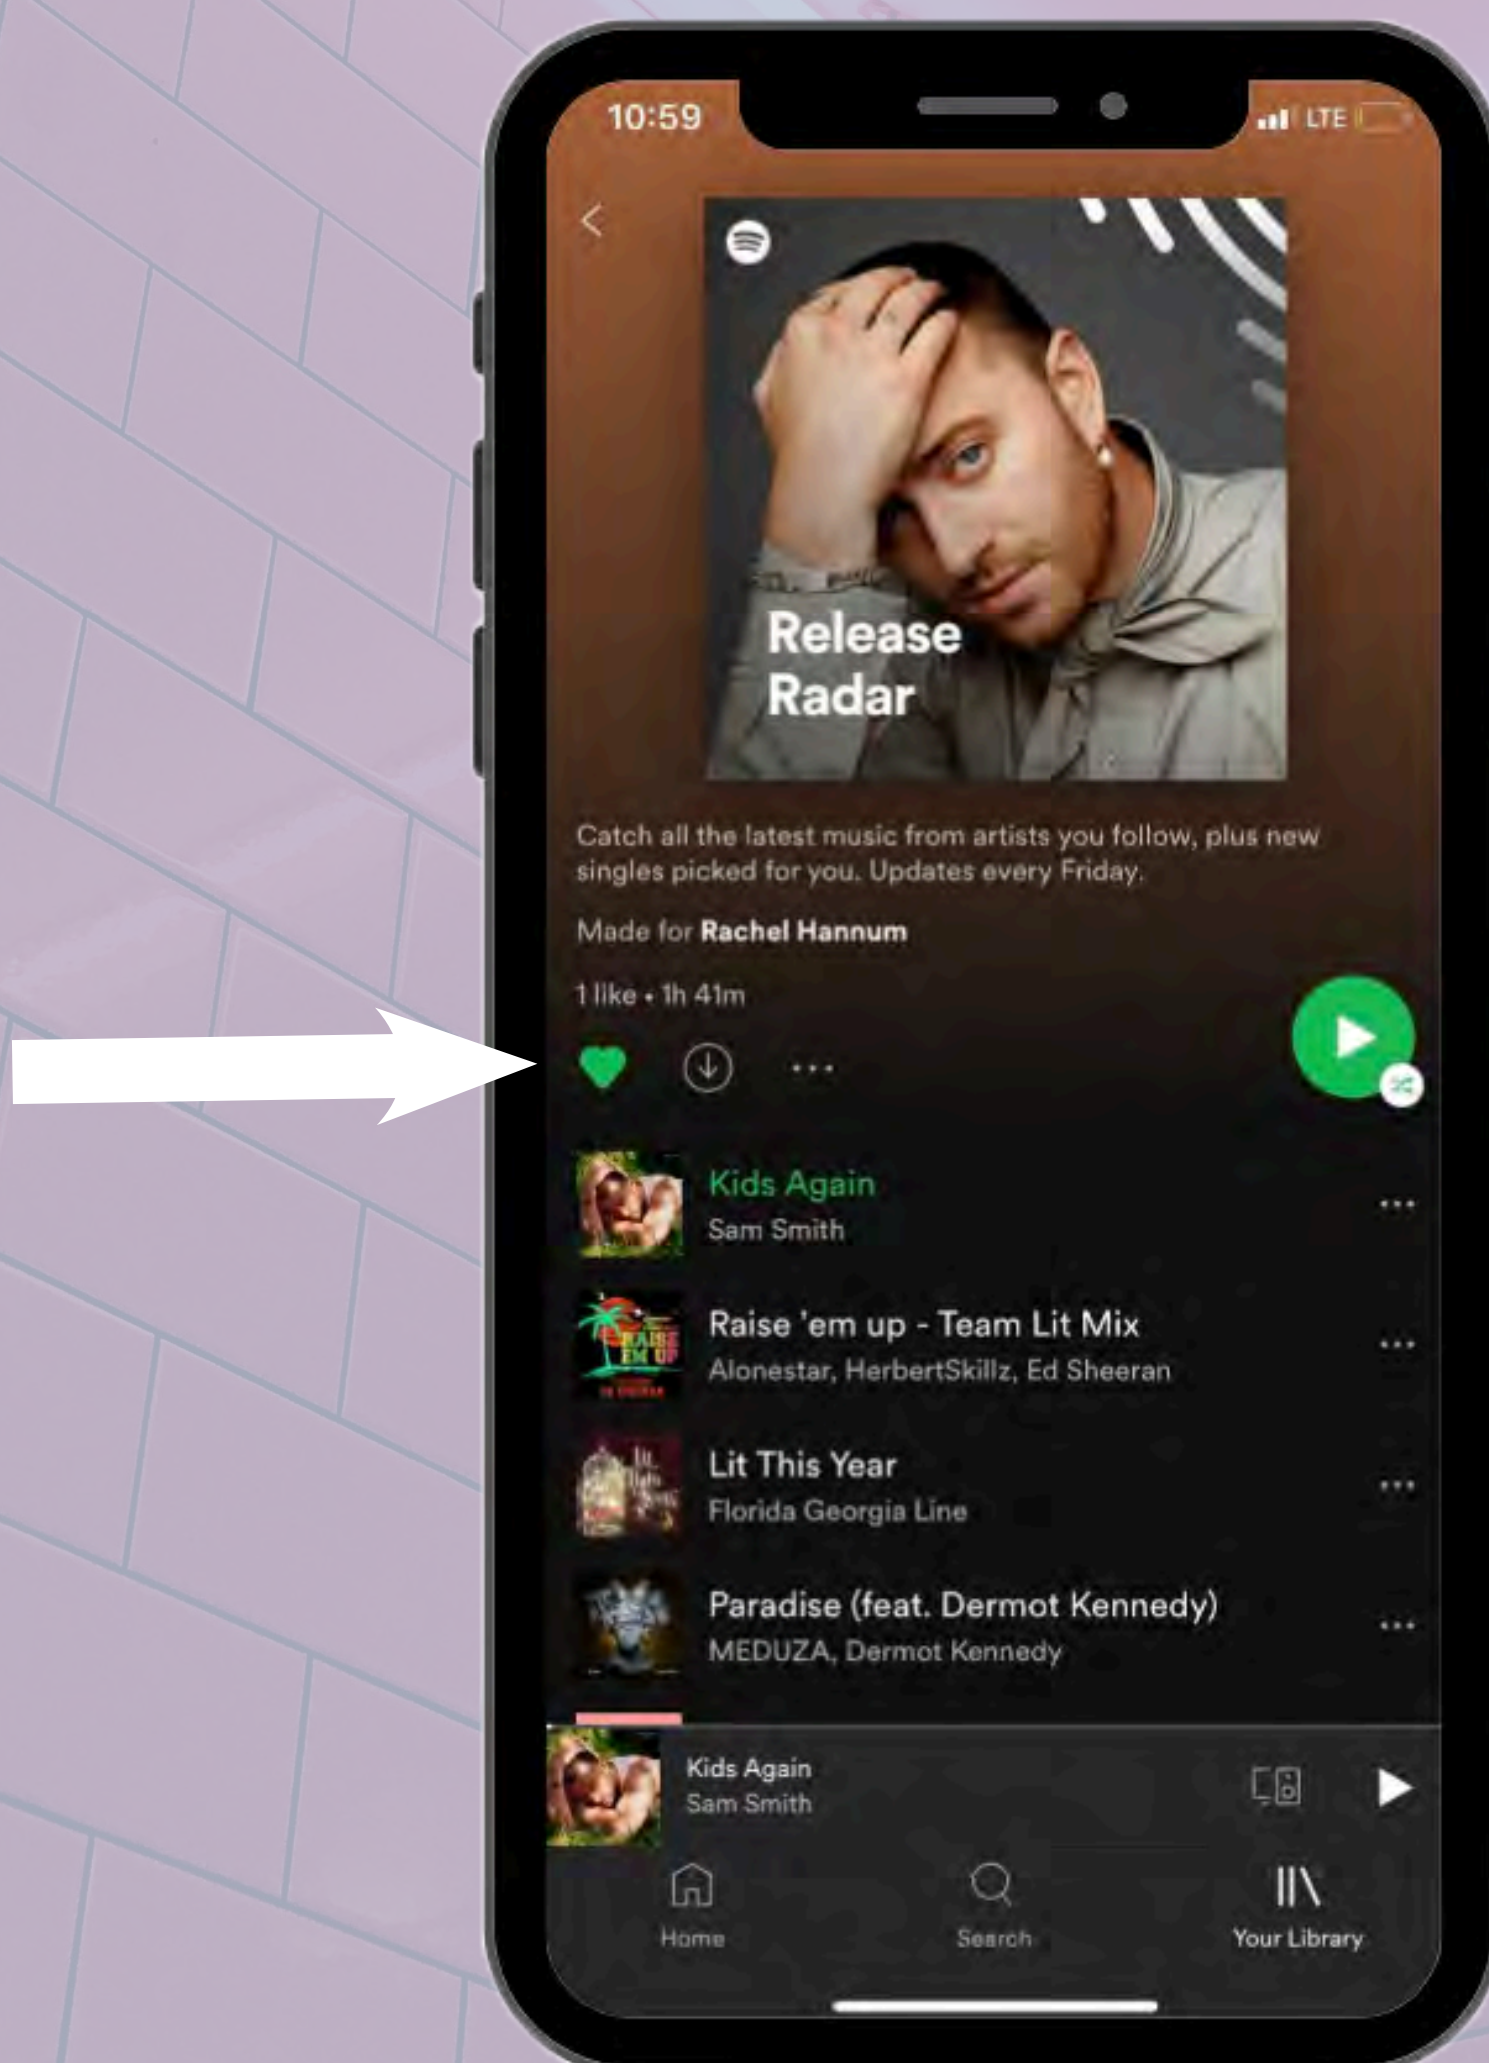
10:59

LTE

Release Radar

Catch all the latest music from artists you follow, plus new singles picked for you. Updates every Friday.

Made for **Rachel Hannum**

1 like • 1h 41m

...

Kids Again
Sam Smith

Raise 'em up - Team Lit Mix
Alonestar, HerbertSkillz, Ed Sheeran

Lit This Year
Florida Georgia Line

Paradise (feat. Dermot Kennedy)
MEDUZA, Dermot Kennedy

Kids Again
Sam Smith

Home
Search
Your Library